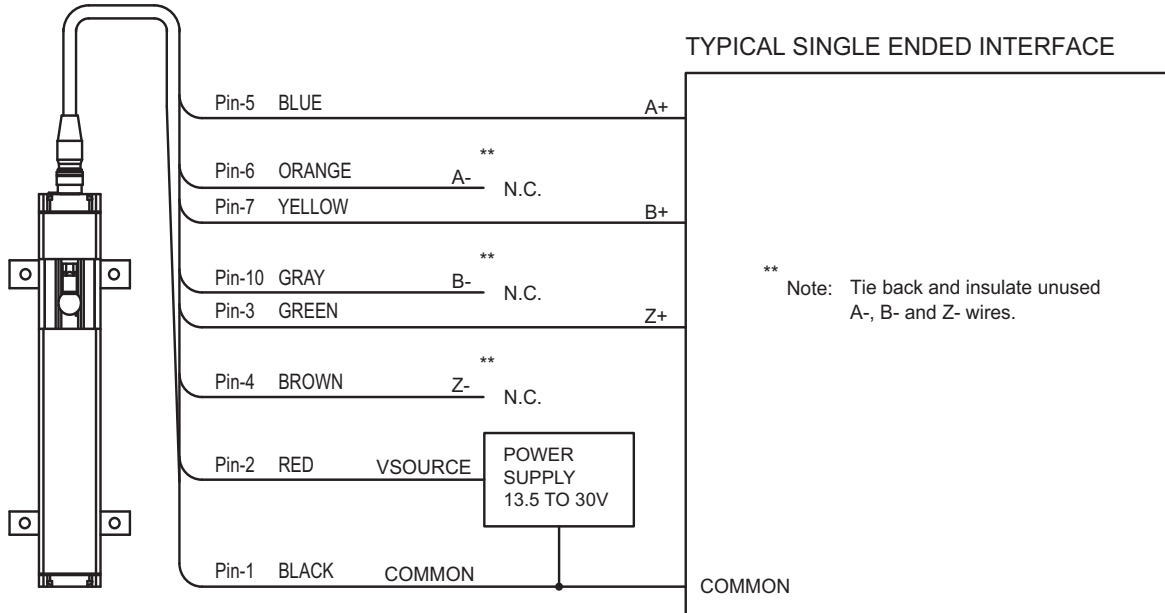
TYPICAL SINGLE ENDED INTERFACE

Pin-5 BLUE A+

** 
Pin-6 ORANGE A- N.C.

Pin-7 YELLOW B+

** 
Pin-10 GRAY B- N.C.

Pin-3 GREEN Z+

** 
Pin-4 BROWN Z- N.C.

Pin-2 RED VSOURCE

POWER SUPPLY 13.5 TO 30V

Pin-1 BLACK COMMON

COMMON

** Note: Tie back and insulate unused A-, B- and Z- wires.